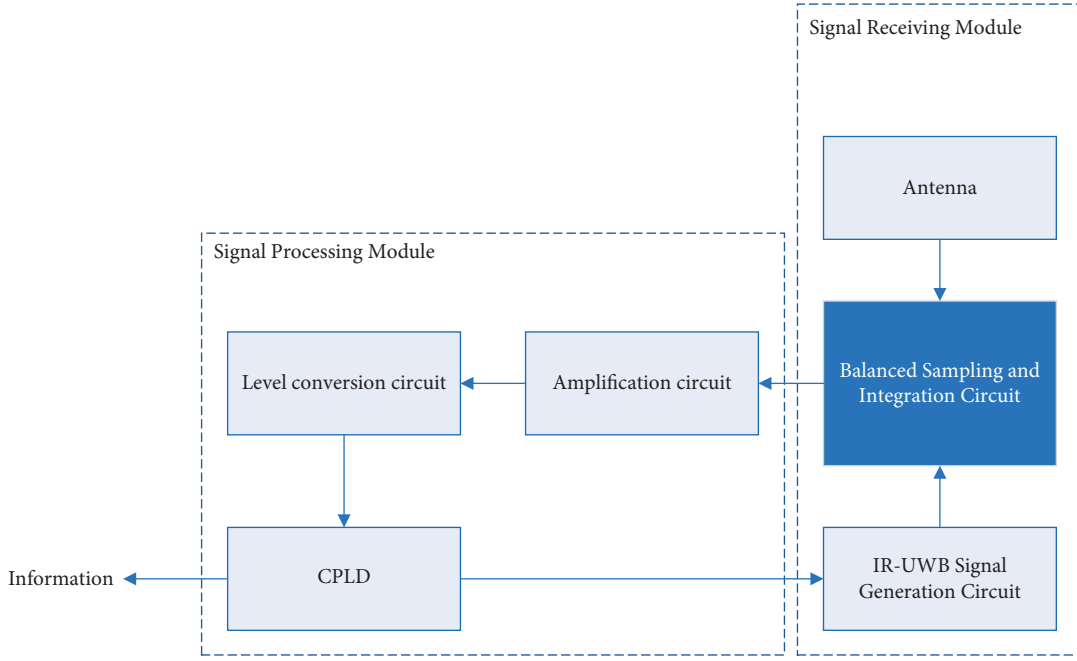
Signal Receiving Module

Antenna

Balanced Sampling and Integration Circuit

IR-UWB Signal Generation Circuit

Signal Processing Module

Level conversion circuit

Amplification circuit

CPLD

Information